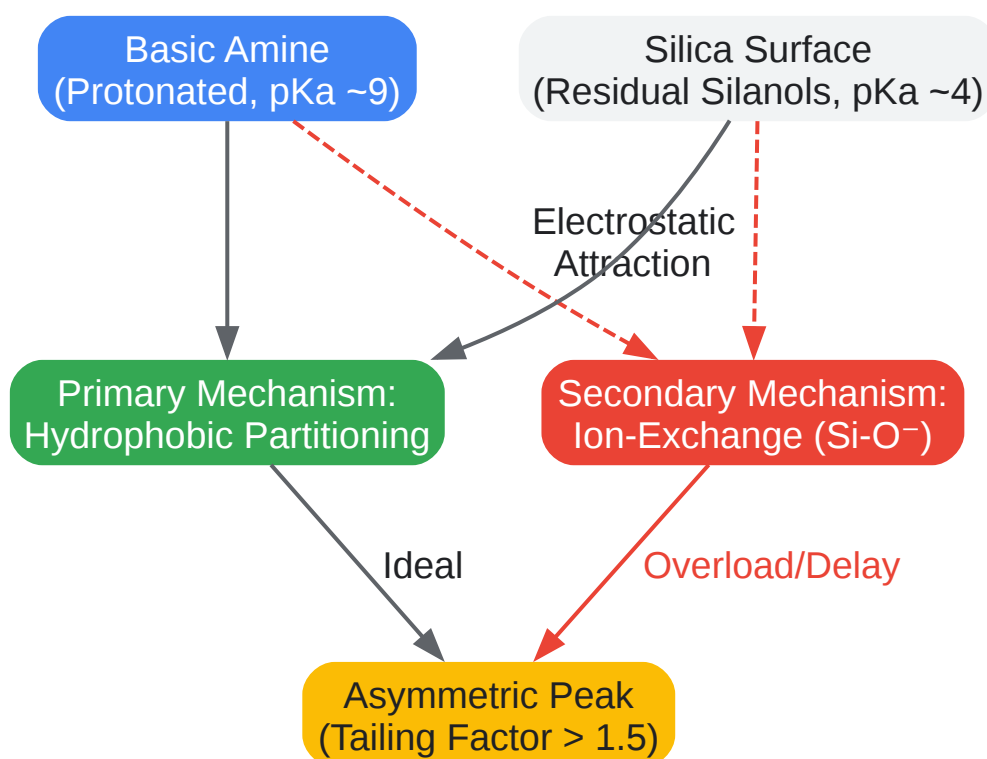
Basic Amine
(Protonated, pKa ~9)

Silica Surface
(Residual Silanols, pKa ~4)

Electrostatic
Attraction

Primary Mechanism:
Hydrophobic Partitioning

Secondary Mechanism:
Ion-Exchange (Si-O⁻)

Ideal

Overload/Delay

Asymmetric Peak
(Tailing Factor > 1.5)